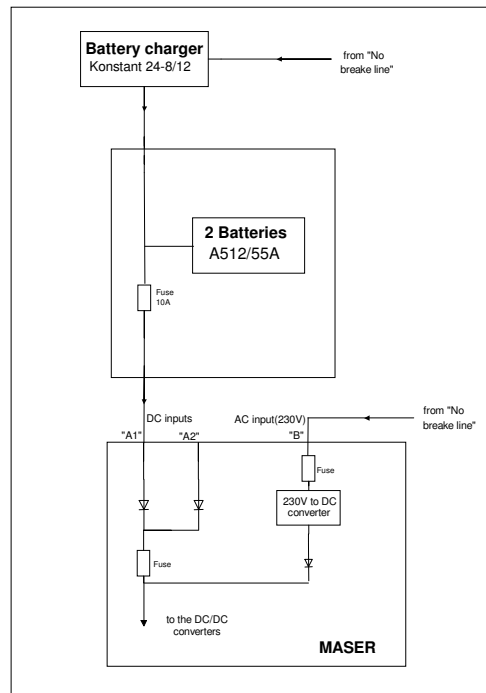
Battery charger
Konstant 24-8/12

from "No breake line"

2 Batteries
A512/55A

Fuse
10A

DC inputs
"A1"
"A2"

AC input(230V)
"B"

from "No breake line"

Fuse

230V to DC converter

Fuse

to the DC/DC converters

MASER